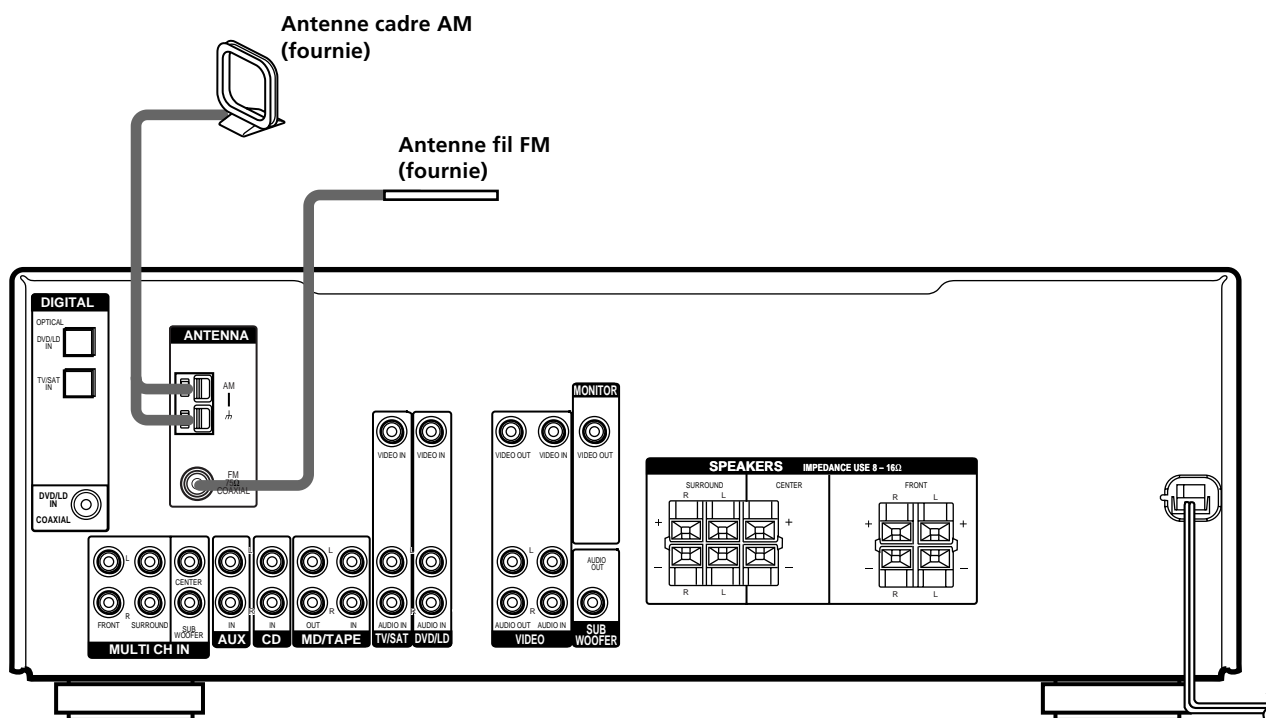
Antenne cadre AM (fournie)

Antenne fil FM (fournie)

DIGITAL
OPTICAL
DVD/LD IN
TV/SAT IN
DVD/LD IN
COAXIAL

ANTENNA
AM
FM 75Ω COAXIAL

VIDEO IN
VIDEO IN
VIDEO OUT
VIDEO IN
MONITOR
VIDEO OUT

SPEAKERS IMPEDANCE USE 8 – 16Ω
SURROUND
R L
CENTER
FRONT
R L
+
–
R L
R L

L
R
FRONT
SURROUND
CENTER
SUB WOOFER
MULTI CH IN
IN
AUX
IN
CD
L
R
OUT
IN
MD/TAPE
L
R
AUDIO IN
TV/SAT
AUDIO IN
DVD/LD
L
R
AUDIO OUT
AUDIO IN
VIDEO
AUDIO OUT
SUB WOOFER